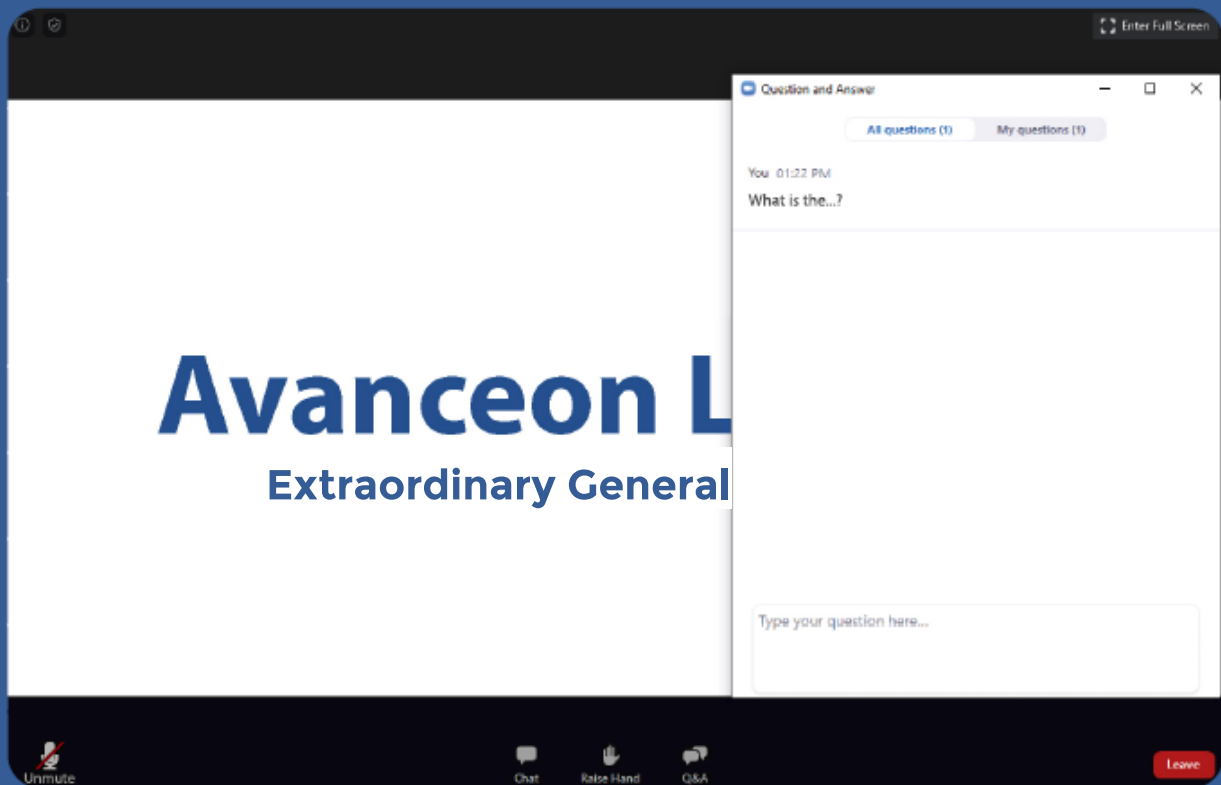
Enter Full Screen

Avanceon L

Extraordinary General

Question and Answer

All questions (1)

My questions (1)

You 01:22 PM

What is the...?

Type your question here...

Unmute

Chat

Raise Hand

Q&A

Leave